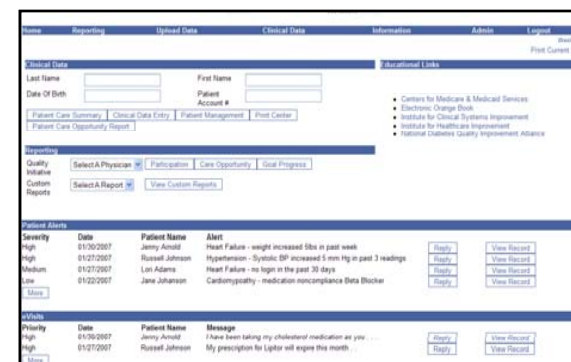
Home Reporting Upload Data Clinical Data Information Admin Logout

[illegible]

Print Current

Clinical Data

Last Name

First Name

Date Of Birth

Patient Account #

Patient Care Summary | Clinical Data Entry | Patient Management | Print Center

Patient Care Opportunity Report

Educational Links

- Centers for Medicare & Medicaid Services
- Electronic Orange Book
- Institute for Clinical Systems Improvement
- Institute for Healthcare Improvement
- National Diabetes Quality Improvement Alliance

Reporting

Quality Initiative Select A Physician | Participation | Care Opportunity | Goal Progress

Custom Reports Select A Report | View Custom Reports

Patient Alerts

| Severity | Date | Patient Name | Alert | | |
|---|---|---|---|---|---|
| High | 01/30/2007 | Jenny Arnold | Heart Failure - weight increased 5lbs in past week | Reply | View Record |
| High | 01/27/2007 | Russell Johnson | Hypertension - Systolic BP increased 5 mm Hg in past 3 readings | Reply | View Record |
| Medium | 01/27/2007 | Lori Adams | Heart Failure - no login in the past 30 days | Reply | View Record |
| Low | 01/22/2007 | Jane Johanson | Cardiomyopathy - medication noncompliance Beta Blocker | Reply | View Record |

More

eVisits

| Priority | Date | Patient Name | Message | | |
|---|---|---|---|---|---|
| High | 01/30/2007 | Jenny Arnold | I have been taking my cholesterol medication as you ... | Reply | View Record |
| High | 01/27/2007 | Russell Johnson | My prescription for Lipitor will expire this month ... | Reply | View Record |

More